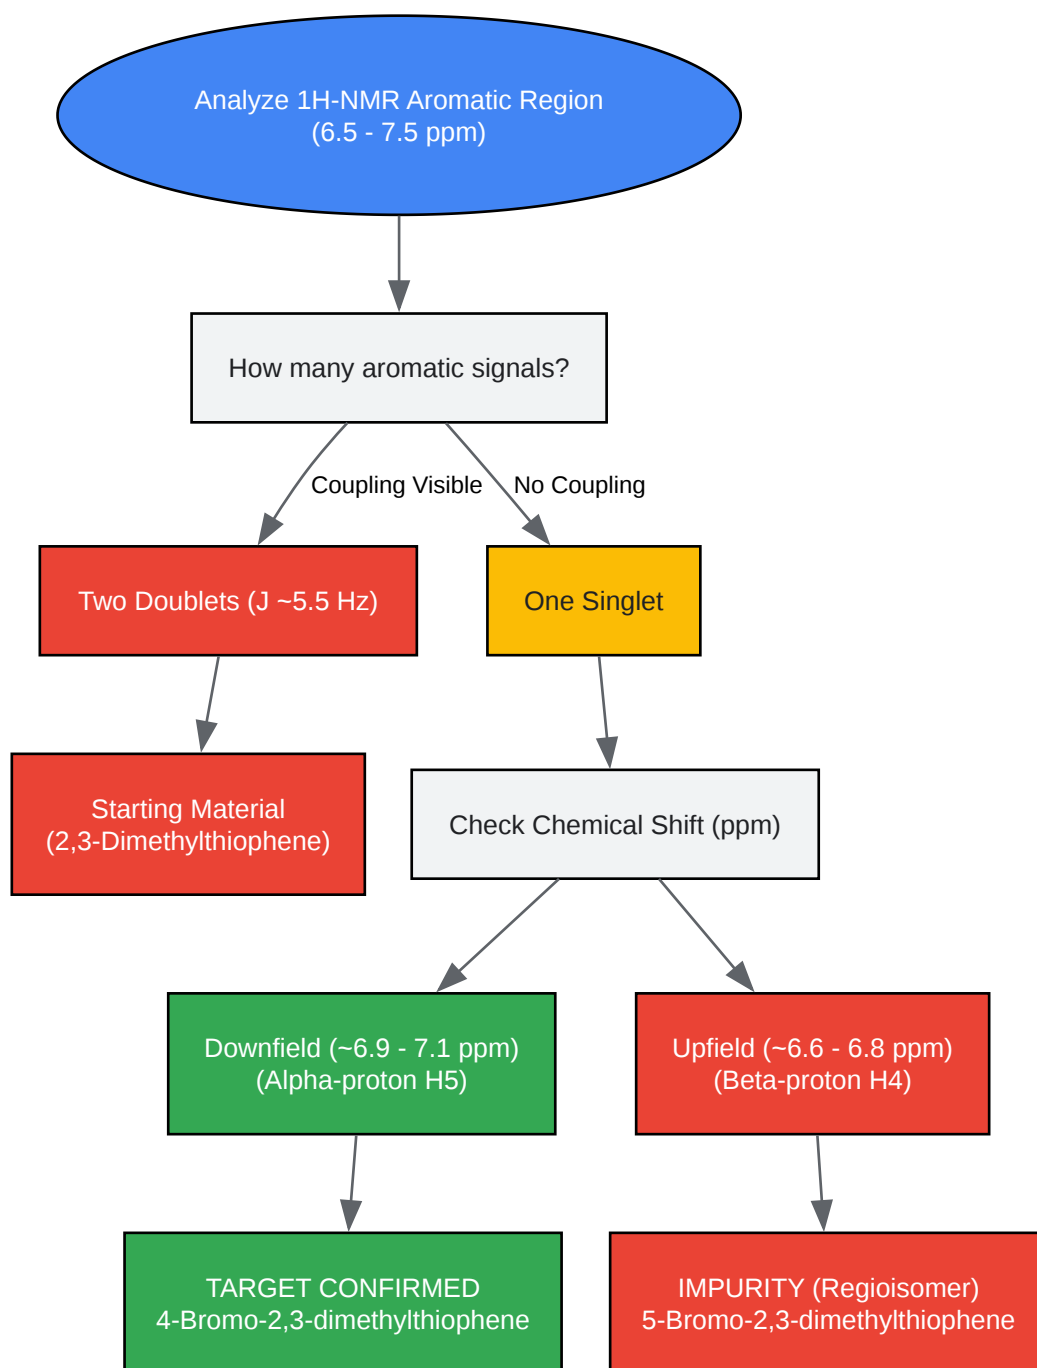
Analyze 1H-NMR Aromatic Region
(6.5 - 7.5 ppm)

How many aromatic signals?

Coupling Visible

No Coupling

Two Doublets (J ~5.5 Hz)

One Singlet

Starting Material
(2,3-Dimethylthiophene)

Check Chemical Shift (ppm)

Downfield (~6.9 - 7.1 ppm)
(Alpha-proton H5)

Upfield (~6.6 - 6.8 ppm)
(Beta-proton H4)

TARGET CONFIRMED
4-Bromo-2,3-dimethylthiophene

IMPURITY (Regioisomer)
5-Bromo-2,3-dimethylthiophene